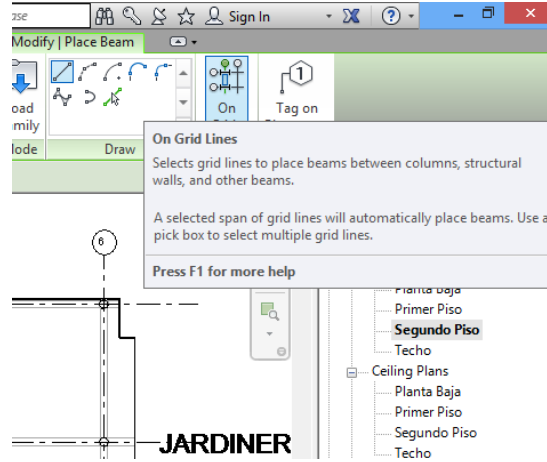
ase

Sign In

Modify | Place Beam

oad
mily

lode

Draw

On
Grid

Tag on

On Grid Lines

Selects grid lines to place beams between columns, structural walls, and other beams.

A selected span of grid lines will automatically place beams. Use a pick box to select multiple grid lines.

Press F1 for more help

6

Planta Baja
Primer Piso
Segundo Piso
Techo
Ceiling Plans
Planta Baja
Primer Piso
Segundo Piso
Techo

JARDINER